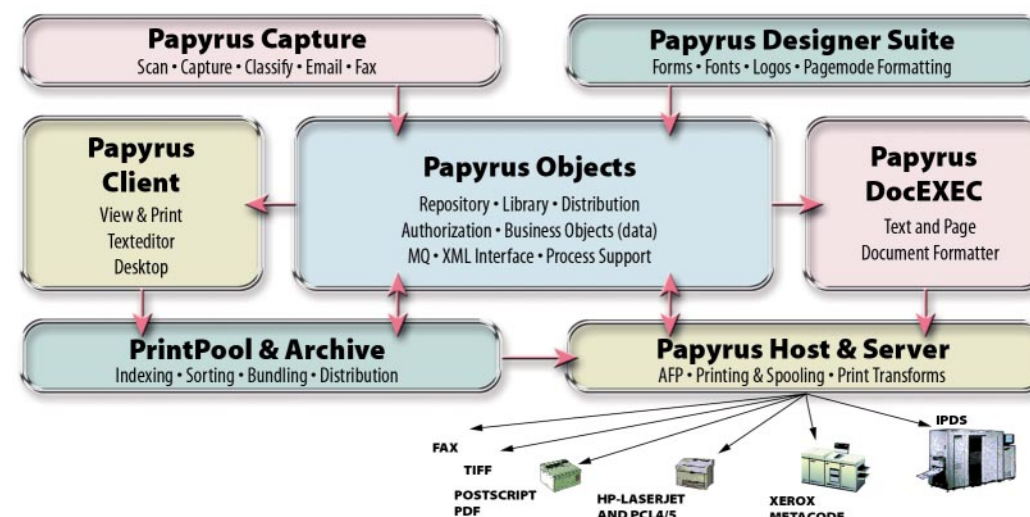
Papyrus Capture
Scan • Capture • Classify • Email • Fax

Papyrus Designer Suite
Forms • Fonts • Logos • Pagemode Formatting

Papyrus Client
View & Print
Texteditor
Desktop

Papyrus Objects
Repository • Library • Distribution
Authorization • Business Objects (data)
MQ • XML Interface • Process Support

Papyrus DocEXEC
Text and Page
Document Formatter

PrintPool & Archive
Indexing • Sorting • Bundling • Distribution

Papyrus Host & Server
AFP • Printing & Spooling • Print Transforms

FAX
TIFF
POSTSCRIPT
PDF
HP-LASERJET
AND PCL4/5
XEROX
METACODE
IPDS